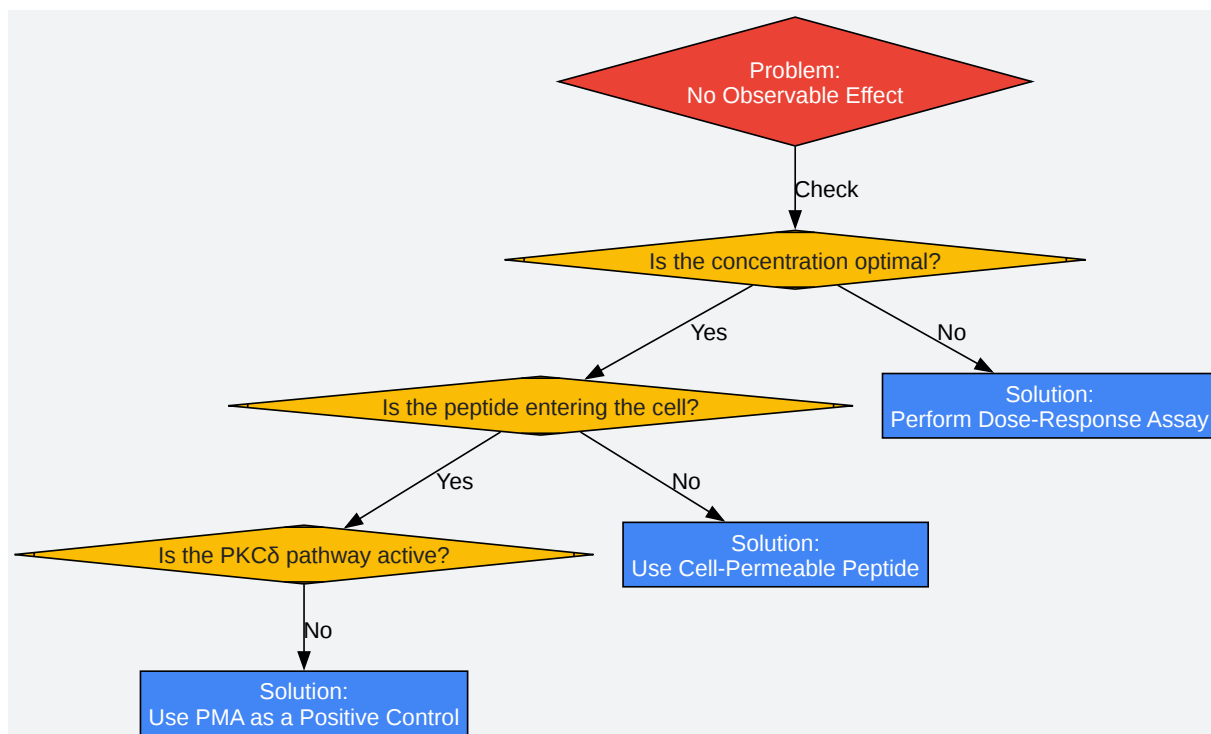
Problem:
No Observable Effect

Check

Is the concentration optimal?

Yes

No

Solution:
Perform Dose-Response Assay

Is the peptide entering the cell?

Yes

No

Solution:
Use Cell-Permeable Peptide

Is the PKCδ pathway active?

No

Solution:
Use PMA as a Positive Control